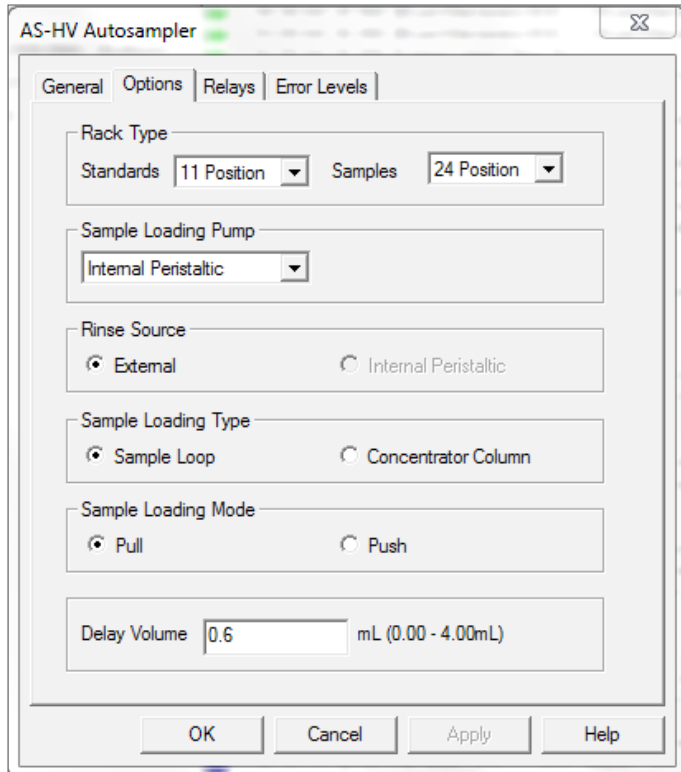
AS-HV Autosampler

General | Options | Relays | Error Levels

Rack Type
Standards 11 Position Samples 24 Position

Sample Loading Pump
Internal Peristaltic

Rinse Source
External Internal Peristaltic

Sample Loading Type
Sample Loop Concentrator Column

Sample Loading Mode
Pull Push

Delay Volume 0.6 mL (0.00 - 4.00mL)

OK Cancel Apply Help